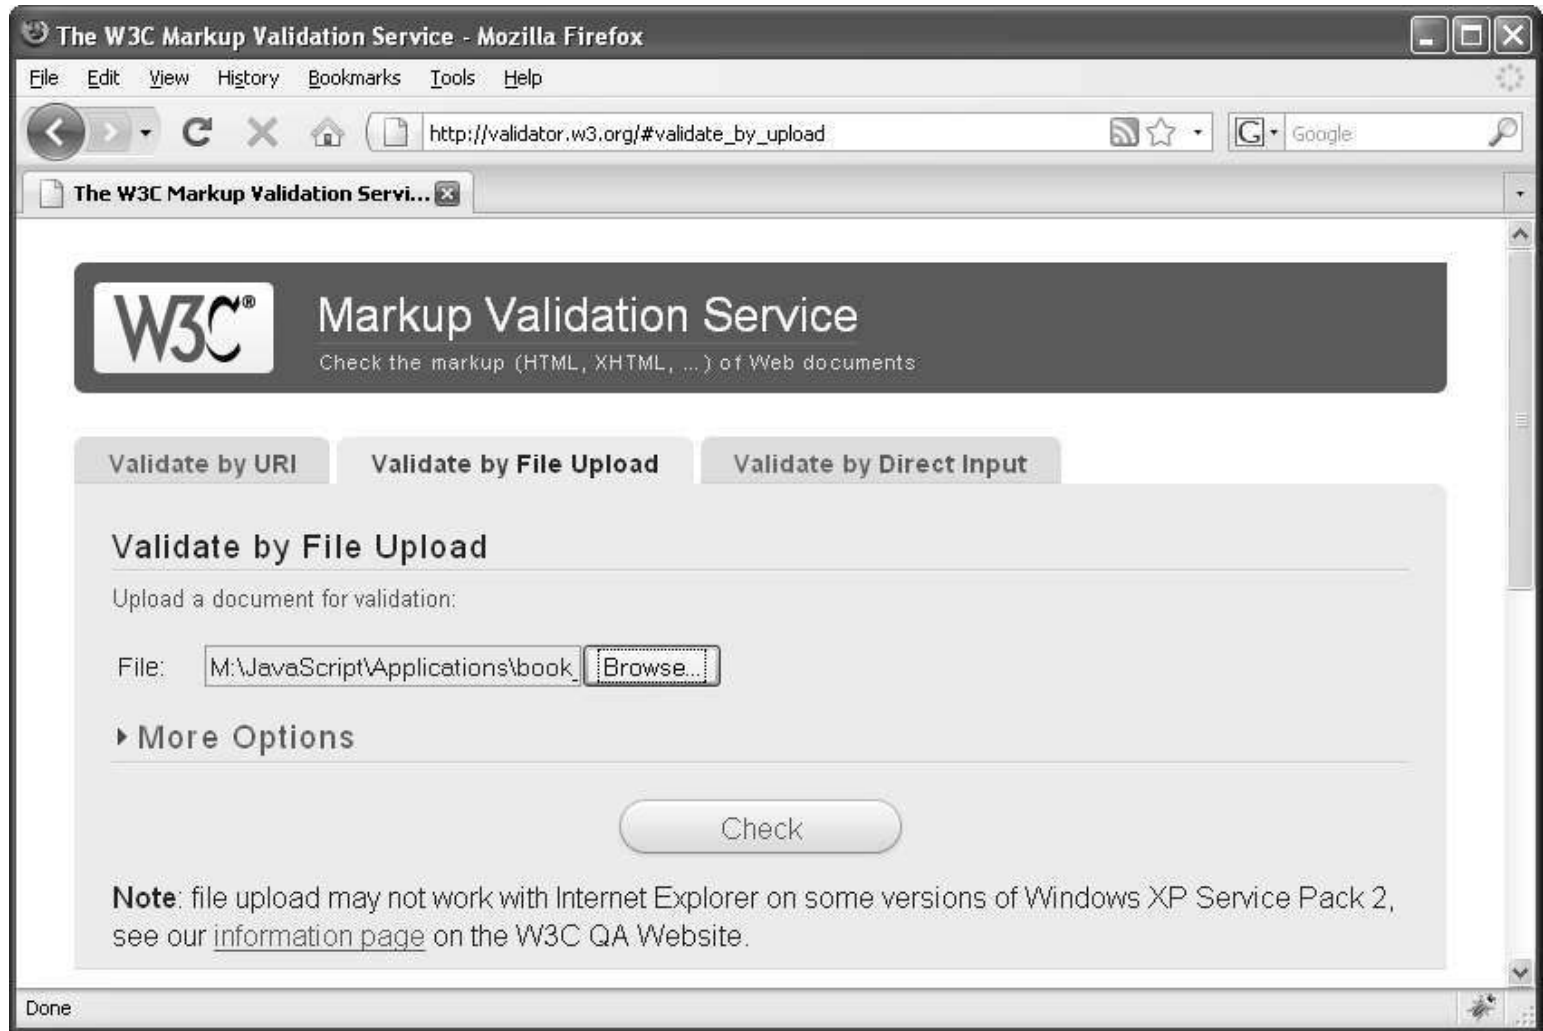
The W3C Markup Validation Service - Mozilla Firefox

File Edit View History Bookmarks Tools Help

http://validator.w3.org/#validate_by_upload

Google

The W3C Markup Validation Servi...

W3C®

Markup Validation Service

Check the markup (HTML, XHTML, ...) of Web documents

Validate by URI | Validate by File Upload | Validate by Direct Input

Validate by File Upload

Upload a document for validation:

File: M:\JavaScript\Applications\book Browse...

More Options

Check

**Note**: file upload may not work with Internet Explorer on some versions of Windows XP Service Pack 2, see our information page on the W3C QA Website.

Done